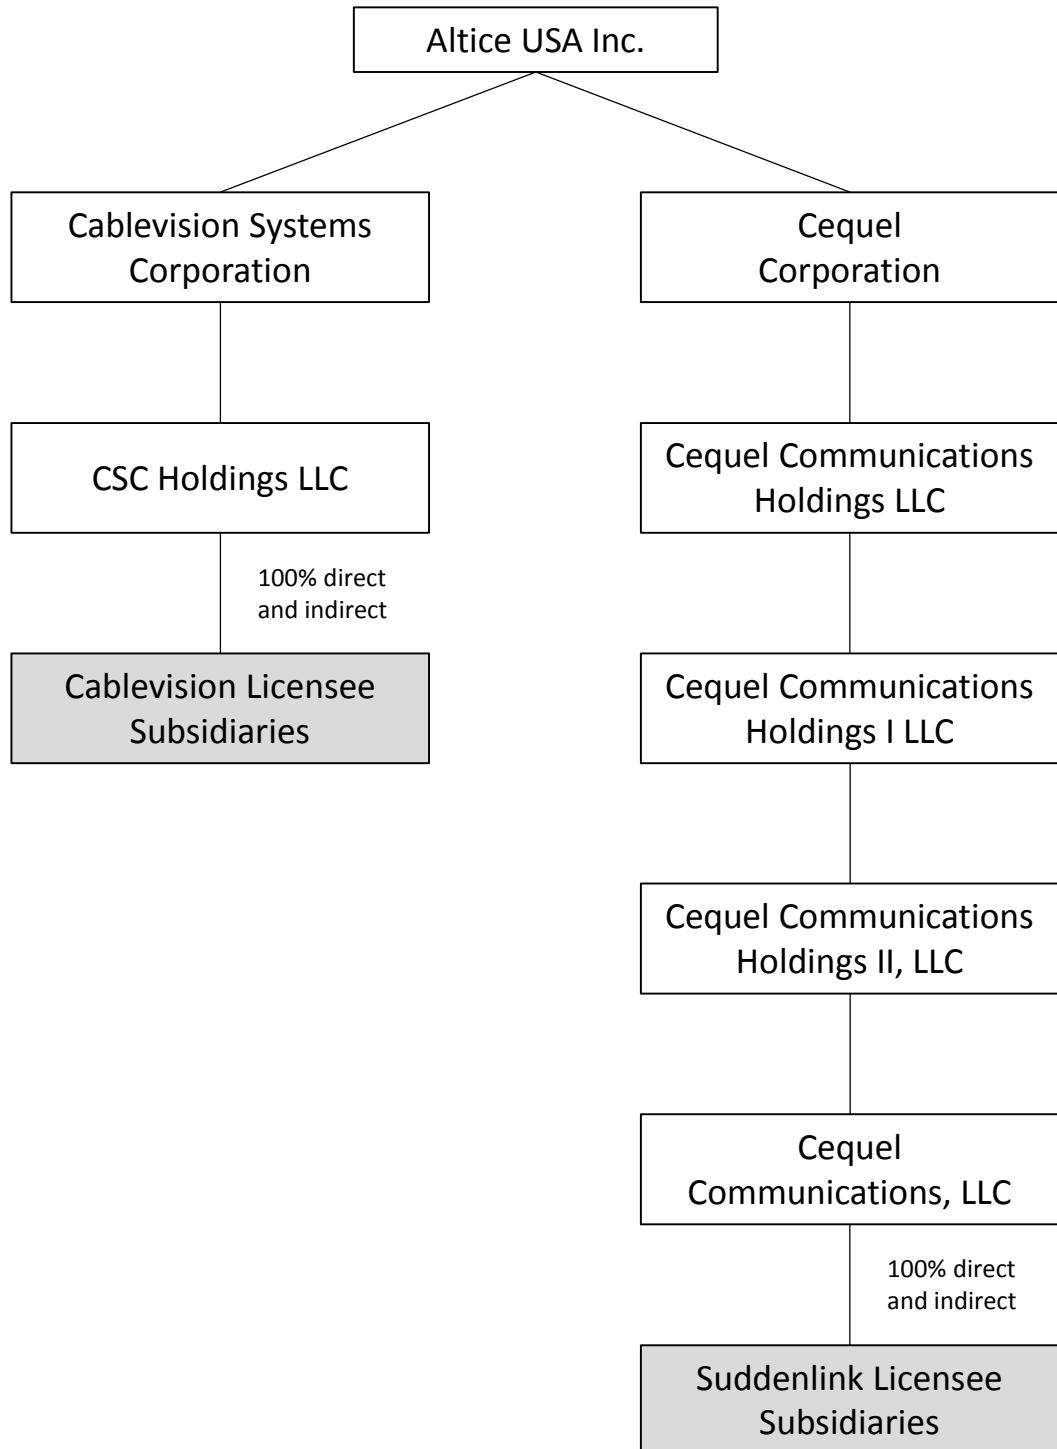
Altice USA Inc.

Cablevision Systems Corporation

CSC Holdings LLC

100% direct and indirect

Cablevision Licensee Subsidiaries

Cequel Corporation

Cequel Communications Holdings LLC

Cequel Communications Holdings I LLC

Cequel Communications Holdings II, LLC

Cequel Communications, LLC

100% direct and indirect

Suddenlink Licensee Subsidiaries